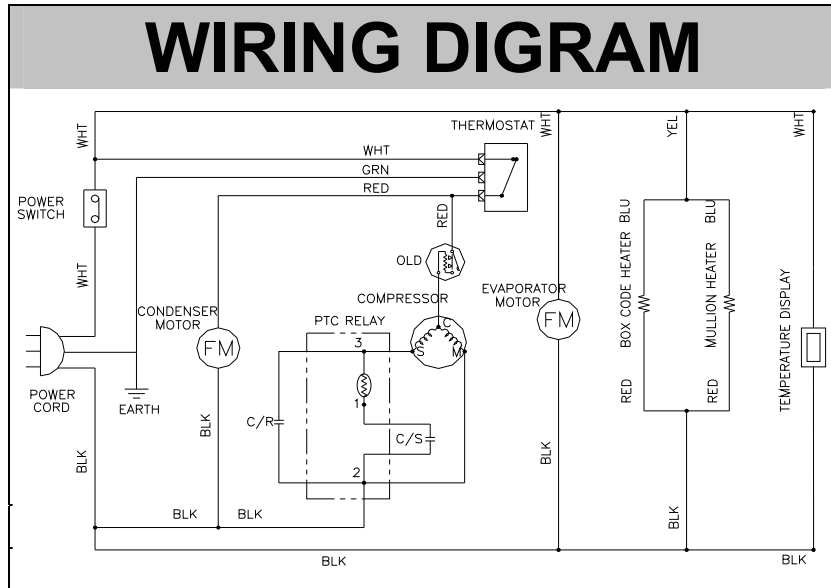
WIRING DIGRAM

WHT
THERMOSTAT
WHT
YEL
WHT
WHT
GRN
RED
POWER SWITCH
RED
WHT
OLD
COMPRESSOR
EVAPORATOR MOTOR
CONDENSER MOTOR
PTC RELAY
C
FM
FM
3
S
M
BOX CODE HEATER BLU
BLU
MULLION HEATER
TEMPERATURE DISPLAY
POWER CORD
EARTH
1
RED
RED
C/R
BLK
C/S
BLK
BLK
2
BLK
BLK
BLK
BLK
BLK